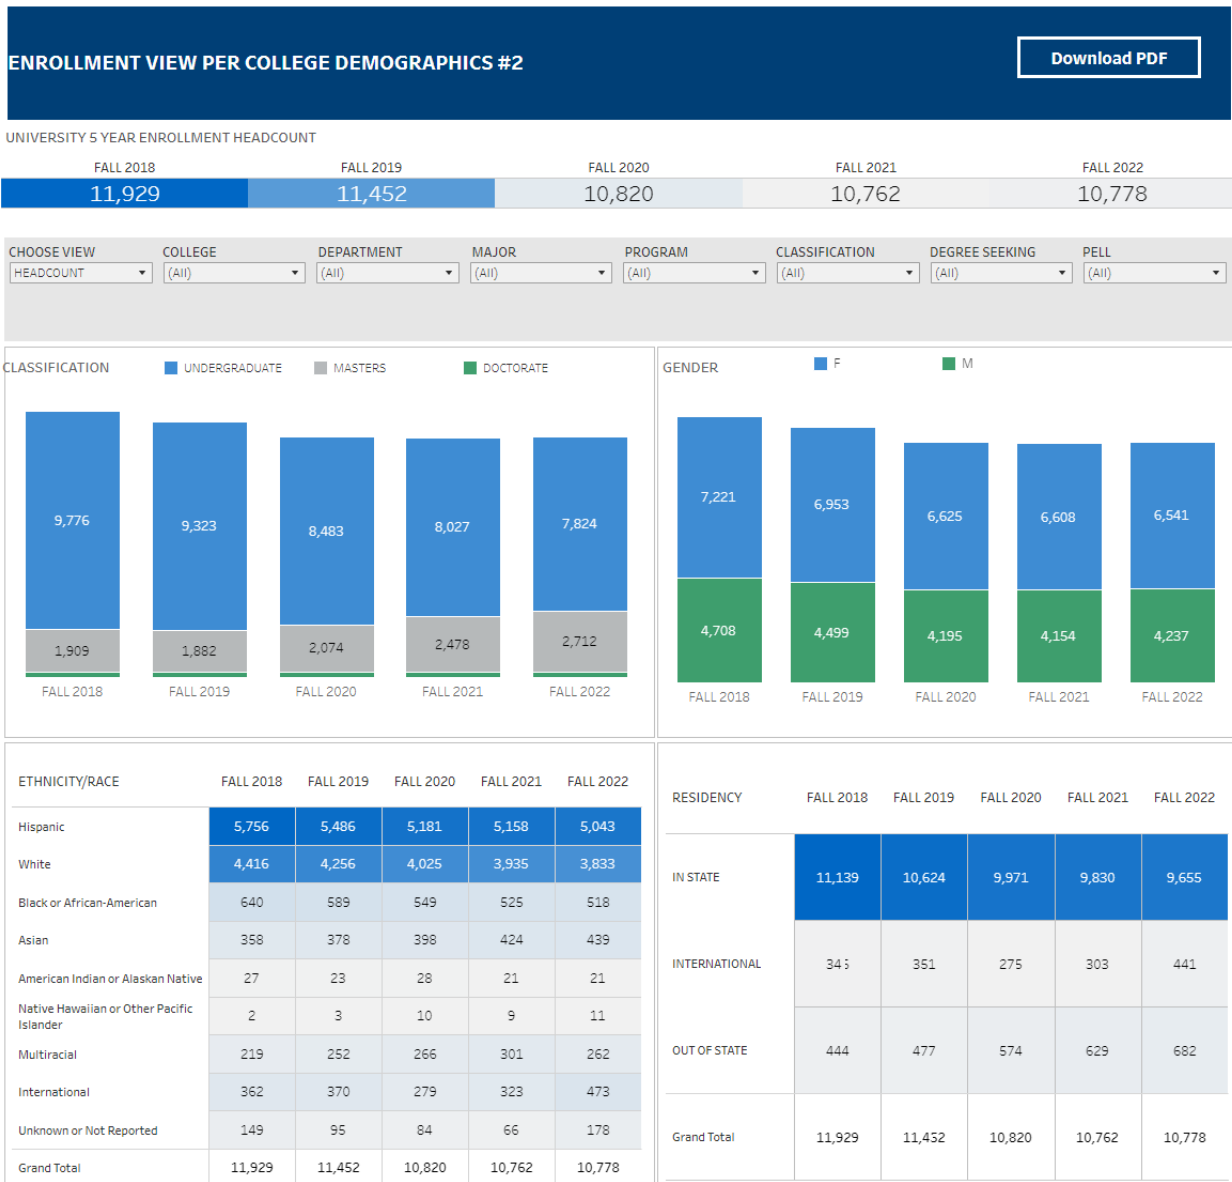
ENROLLMENT VIEW PER COLLEGE DEMOGRAPHICS #2

Download PDF

UNIVERSITY 5 YEAR ENROLLMENT HEADCOUNT

| FALL 2018 | FALL 2019 | FALL 2020 | FALL 2021 | FALL 2022 |
|---|---|---|---|---|
| 11,929 | 11,452 | 10,820 | 10,762 | 10,778 |

CHOOSE VIEW
HEADCOUNT
COLLEGE
(All)
DEPARTMENT
(All)
MAJOR
(All)
PROGRAM
(All)
CLASSIFICATION
(All)
DEGREE SEEKING
(All)
PELL
(All)

CLASSIFICATION
UNDERGRADUATE
MASTERS
DOCTORATE

9,776
1,909
FALL 2018
9,323
1,882
FALL 2019
8,483
2,074
FALL 2020
8,027
2,478
FALL 2021
7,824
2,712
FALL 2022

GENDER
F
M

7,221
4,708
FALL 2018
6,953
4,499
FALL 2019
6,625
4,195
FALL 2020
6,608
4,154
FALL 2021
6,541
4,237
FALL 2022

| ETHNICITY/RACE | FALL 2018 | FALL 2019 | FALL 2020 | FALL 2021 | FALL 2022 |
|---|---|---|---|---|---|
| Hispanic | 5,756 | 5,486 | 5,181 | 5,158 | 5,043 |
| White | 4,416 | 4,256 | 4,025 | 3,935 | 3,833 |
| Black or African-American | 640 | 589 | 549 | 525 | 518 |
| Asian | 358 | 378 | 398 | 424 | 439 |
| American Indian or Alaskan Native | 27 | 23 | 28 | 21 | 21 |
| Native Hawaiian or Other Pacific Islander | 2 | 3 | 10 | 9 | 11 |
| Multiracial | 219 | 252 | 266 | 301 | 262 |
| International | 362 | 370 | 279 | 323 | 473 |
| Unknown or Not Reported | 149 | 95 | 84 | 66 | 178 |
| Grand Total | 11,929 | 11,452 | 10,820 | 10,762 | 10,778 |

| RESIDENCY | FALL 2018 | FALL 2019 | FALL 2020 | FALL 2021 | FALL 2022 |
|---|---|---|---|---|---|
| IN STATE | 11,139 | 10,624 | 9,971 | 9,830 | 9,655 |
| INTERNATIONAL | 345 | 351 | 275 | 303 | 441 |
| OUT OF STATE | 444 | 477 | 574 | 629 | 682 |
| Grand Total | 11,929 | 11,452 | 10,820 | 10,762 | 10,778 |